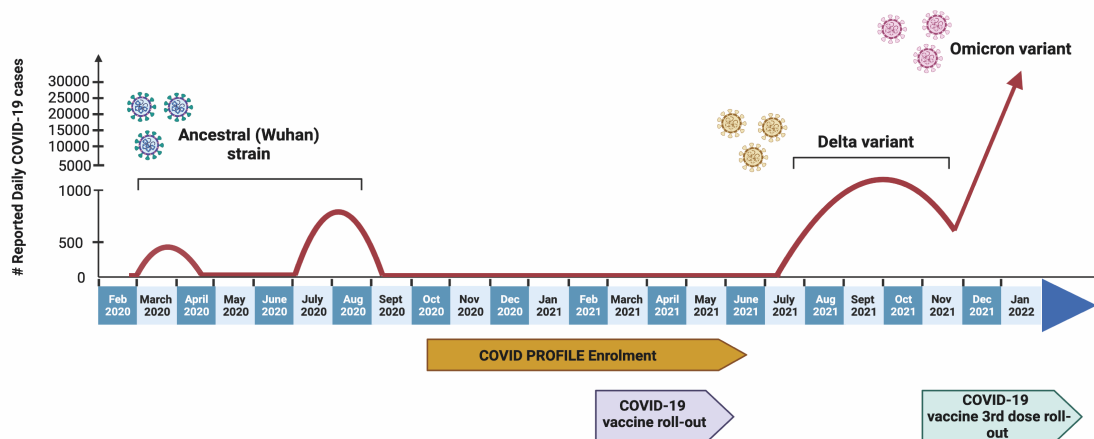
# Reported Daily COVID-19 cases

30000
25000
20000
15000
10000
5000
1000
500
0

Ancestral (Wuhan) strain

Delta variant

Omicron variant

Feb 2020 | March 2020 | April 2020 | May 2020 | June 2020 | July 2020 | Aug 2020 | Sept 2020 | Oct 2020 | Nov 2020 | Dec 2020 | Jan 2021 | Feb 2021 | March 2021 | April 2021 | May 2021 | June 2021 | July 2021 | Aug 2021 | Sept 2021 | Oct 2021 | Nov 2021 | Dec 2021 | Jan 2022

COVID PROFILE Enrolment

COVID-19 vaccine roll-out

COVID-19 vaccine 3rd dose roll-out